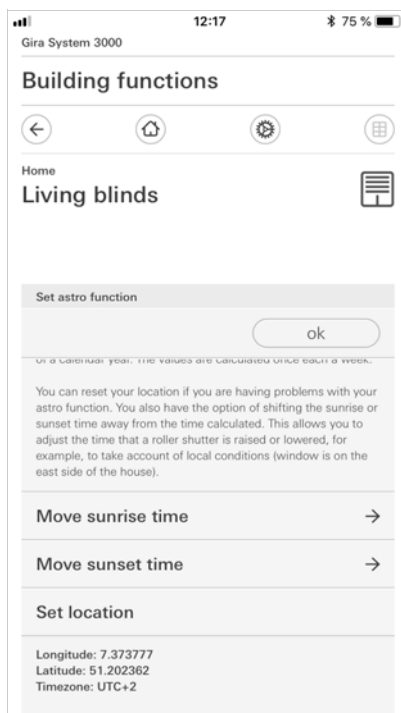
12:17
75 %
Gira System 3000

Building functions

Home
Living blinds

Set astro function

ok

of a calendar year. The values are calculated once each a week.

You can reset your location if you are having problems with your astro function. You also have the option of shifting the sunrise or sunset time away from the time calculated. This allows you to adjust the time that a roller shutter is raised or lowered, for example, to take account of local conditions (window is on the east side of the house).

Move sunrise time →

Move sunset time →

Set location

Longitude: 7.373777
Latitude: 51.202362
Timezone: UTC+2